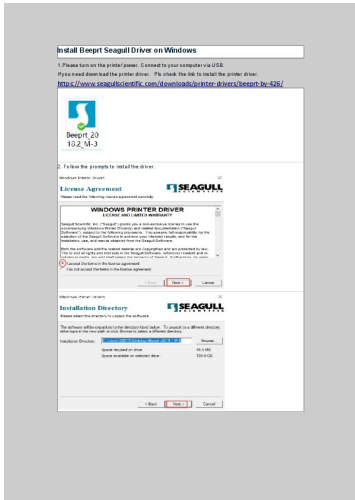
Install Beeprt Seagull Driver on Windows

1.Please turn on the printer power. Connect to your computer via USB.
If you need download the printer driver, Pls check the link to install the printer driver.
https://www.seagullscientific.com/downloads/printer-drivers/beeprt-by-426/

Beeprt_20
10.2_M-3

2. Follow the prompts to install the driver.

Windows Printer Drivers

License Agreement

Please read the following license agreement carefully.

SEAGULL

WINDOWS PRINTER DRIVER
LICENSE AND LIMITED WARRANTY

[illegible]

I accept the terms in the license agreement
I do not accept the terms in the license agreement

< Back Next > Cancel

Windows Printer Drivers

Installation Directory

Please select the directory to contain the software.

SEAGULL

The software will be expanded to the directory listed below. To unpack to a different directory, either type in the new path or click Browse to select a different directory.

Installation Directory: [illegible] Browse...

Space required on drive: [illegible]
Space available on selected drive: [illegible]

< Back Next > Cancel